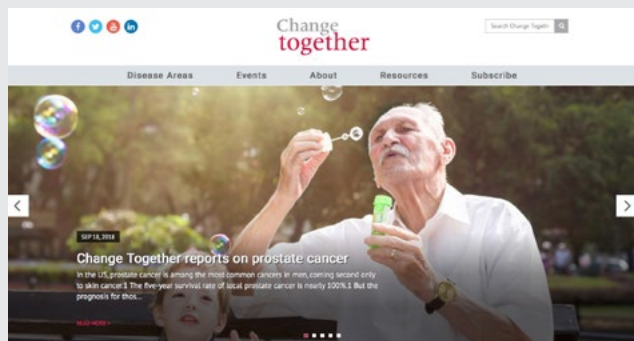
Change together

Search Change Togeth

Disease Areas Events About Resources Subscribe

SEP 18, 2018

Change Together reports on prostate cancer

In the US, prostate cancer is among the most common cancers in men, coming second only to skin cancer.1 The five-year survival rate of local prostate cancer is nearly 100%.1 But the prognosis for thos...

READ MORE